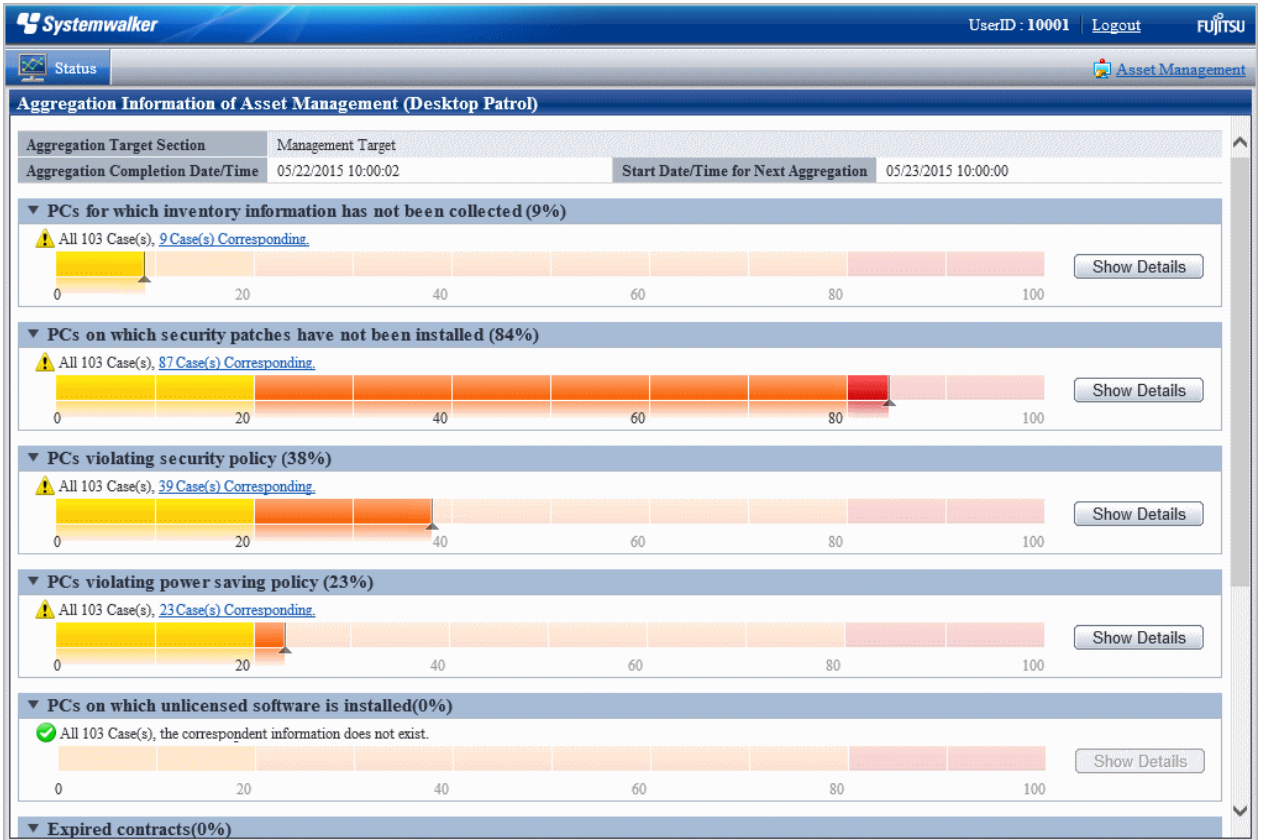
Systemwalker

UserID : 10001 | Logout FUJITSU

Status

Asset Management

Aggregation Information of Asset Management (Desktop Patrol)

| Aggregation Target Section | Management Target | | |
|---|---|---|---|
| Aggregation Completion Date/Time | 05/22/2015 10:00:02 | Start Date/Time for Next Aggregation | 05/23/2015 10:00:00 |

▼ PCs for which inventory information has not been collected (9%)

All 103 Case(s), 9 Case(s) Corresponding.

0 20 40 60 80 100

Show Details

▼ PCs on which security patches have not been installed (84%)

All 103 Case(s), 87 Case(s) Corresponding.

0 20 40 60 80 100

Show Details

▼ PCs violating security policy (38%)

All 103 Case(s), 39 Case(s) Corresponding.

0 20 40 60 80 100

Show Details

▼ PCs violating power saving policy (23%)

All 103 Case(s), 23Case(s) Corresponding.

0 20 40 60 80 100

Show Details

▼ PCs on which unlicensed software is installed(0%)

All 103 Case(s), the correspondent information does not exist.

0 20 40 60 80 100

Show Details

▼ Expired contracts(0%)